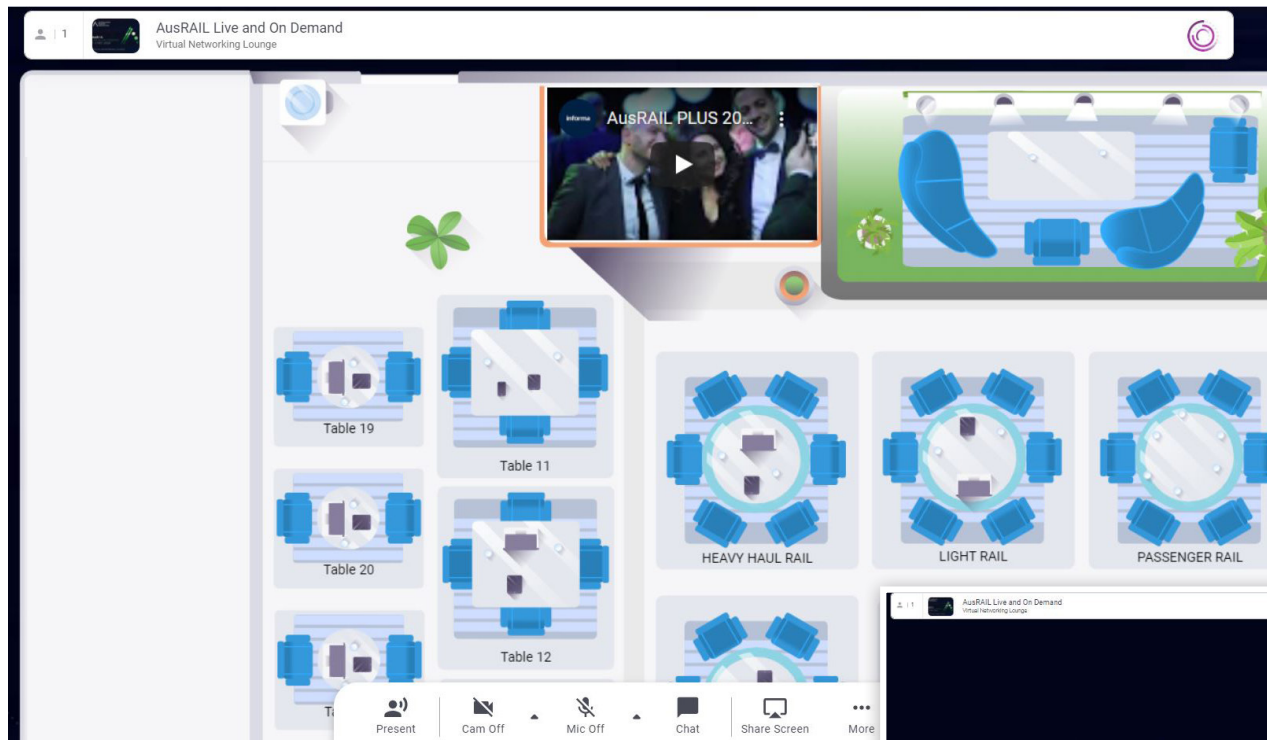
1
AusRAIL Live and On Demand
Virtual Networking Lounge

informa
AusRAIL PLUS 20...

Table 19
Table 11
Table 20
Table 12
HEAVY HAUL RAIL
LIGHT RAIL
PASSENGER RAIL
Ta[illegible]

1
AusRAIL Live and On Demand
Virtual Networking Lounge

Present
Cam Off
Mic Off
Chat
Share Screen
More